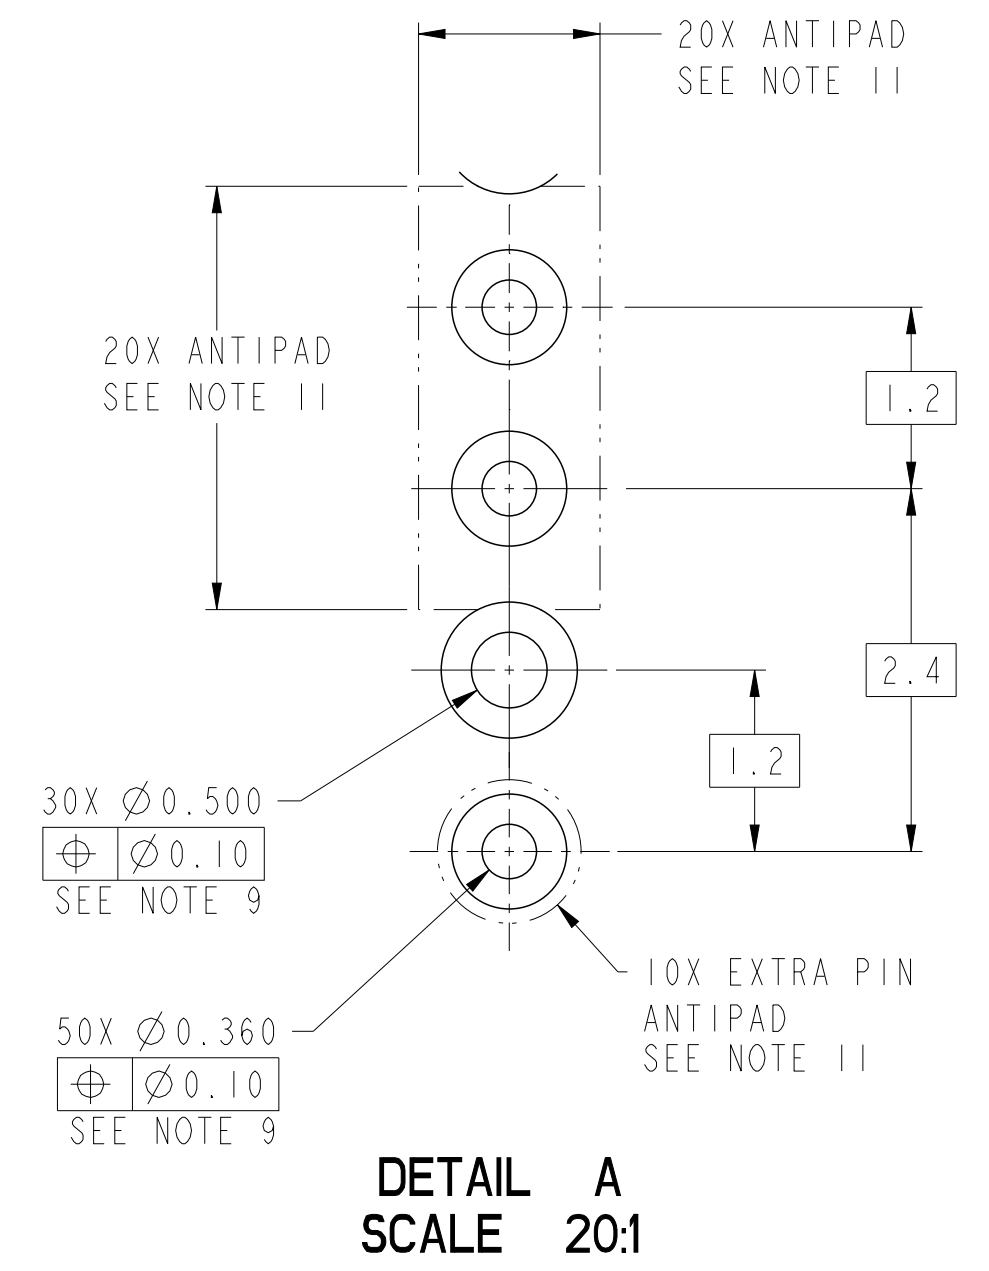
20X ANTIPAD
SEE NOTE 11

20X ANTIPAD
SEE NOTE 11

1.2

2.4

1.2

30X $\emptyset$0.500

| $\oplus$ | $\emptyset$0.10 |
|---|---|

SEE NOTE 9

50X $\emptyset$0.360

| $\oplus$ | $\emptyset$0.10 |
|---|---|

SEE NOTE 9

10X EXTRA PIN
ANTIPAD
SEE NOTE 11

DETAIL A
SCALE 20:1